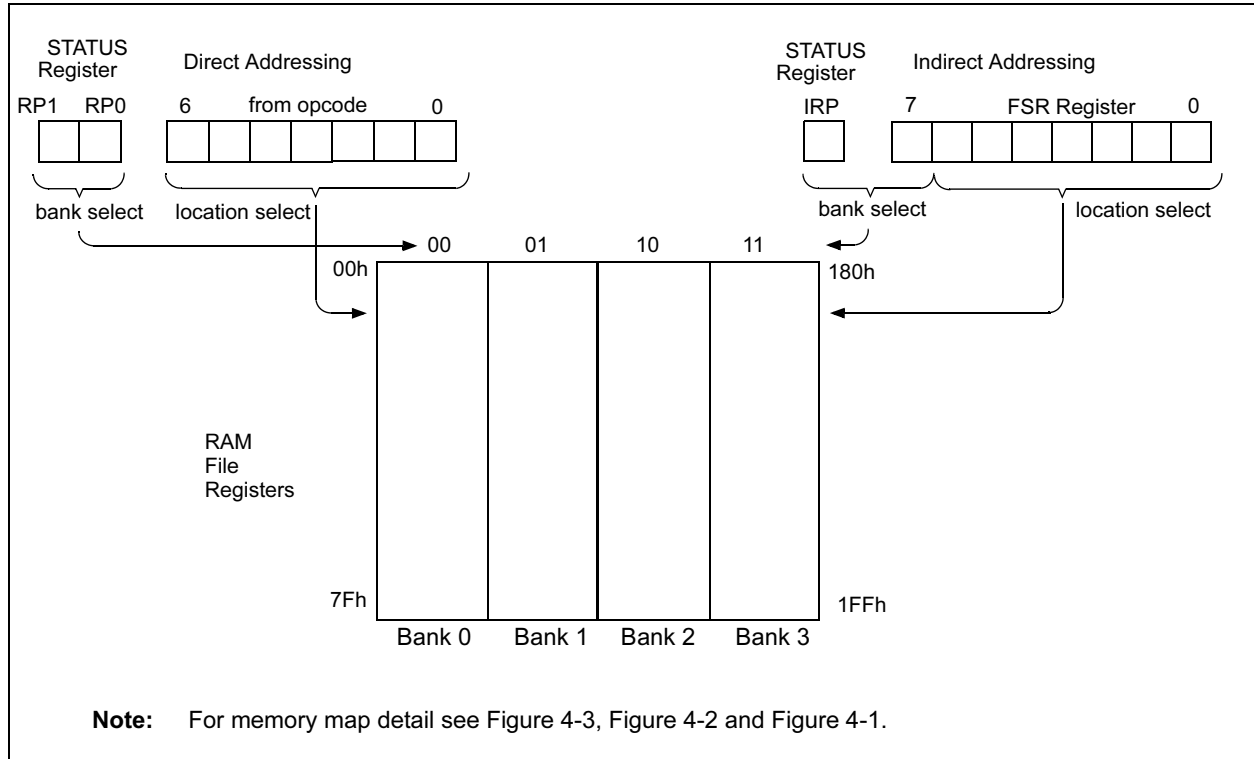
STATUS Register

Direct Addressing

RP1 RP0

6 from opcode 0

bank select

location select

STATUS Register

Indirect Addressing

IRP

7 FSR Register 0

bank select

location select

00 01 10 11

00h

180h

RAM File Registers

7Fh

1FFh

Bank 0 Bank 1 Bank 2 Bank 3

**Note:** For memory map detail see Figure 4-3, Figure 4-2 and Figure 4-1.